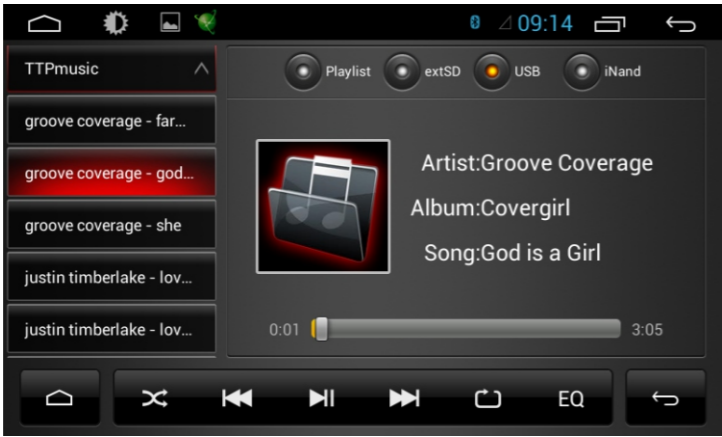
09:14

TTPmusic

groove coverage - far...

groove coverage - god...

groove coverage - she

justin timberlake - lov...

justin timberlake - lov...

Playlist extSD USB iNand

Artist:Groove Coverage

Album:Covergirl

Song:God is a Girl

0:01 3:05

EQ